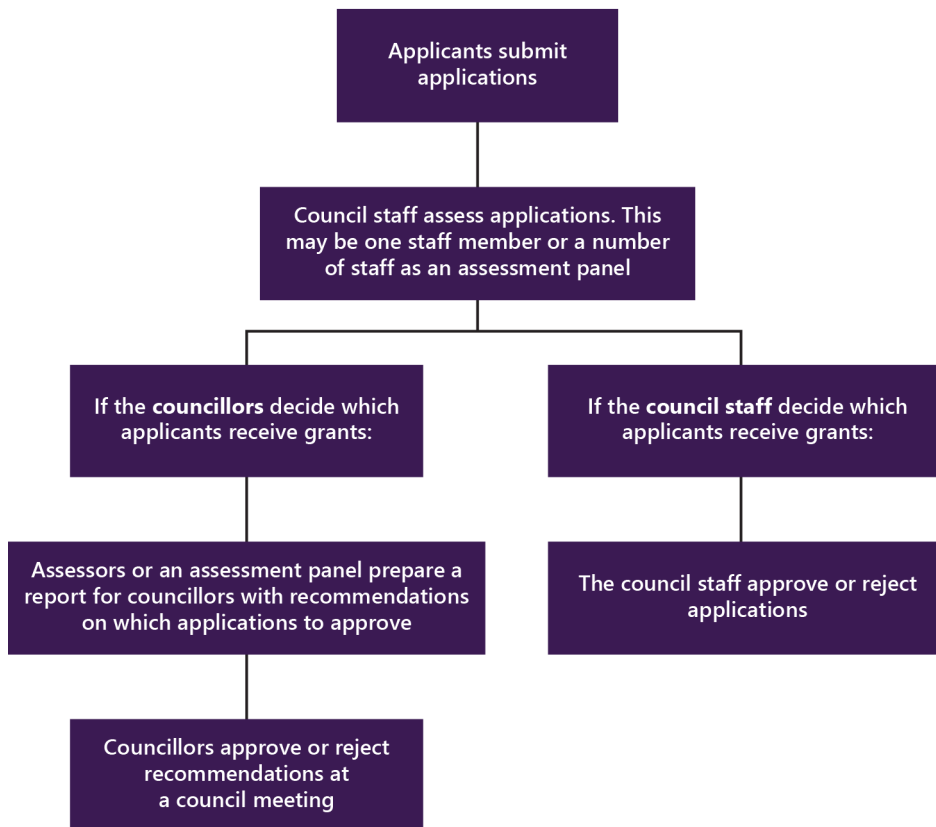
Applicants submit applications

Council staff assess applications. This may be one staff member or a number of staff as an assessment panel

If the councillors decide which applicants receive grants:

Assessors or an assessment panel prepare a report for councillors with recommendations on which applications to approve

Councillors approve or reject recommendations at a council meeting

If the council staff decide which applicants receive grants:

The council staff approve or reject applications